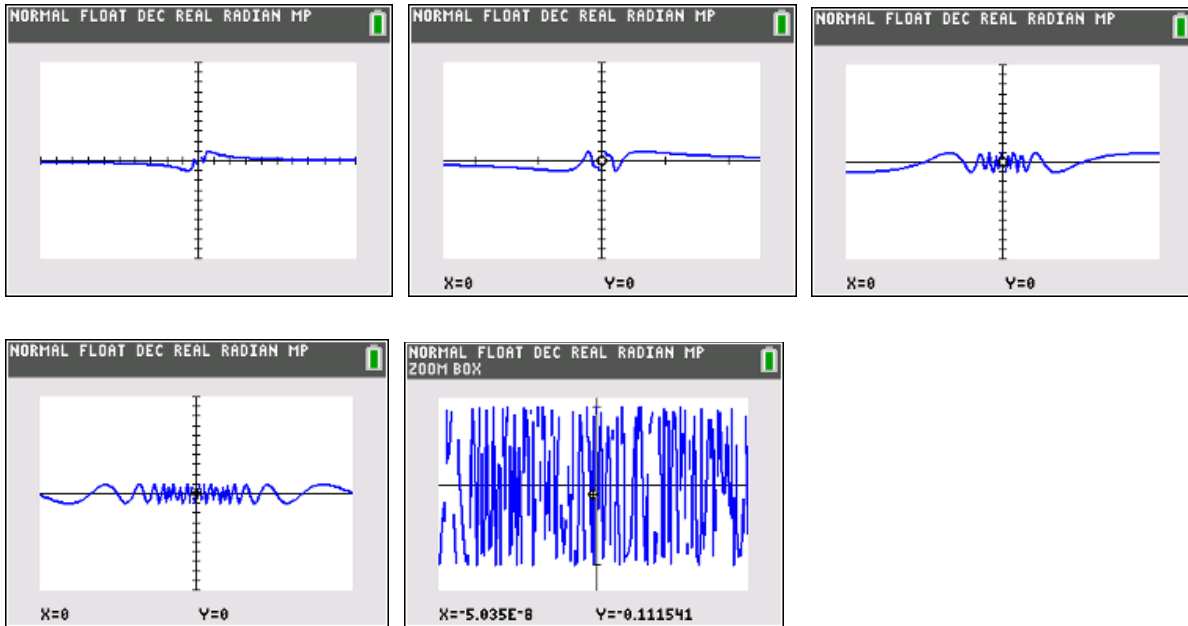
NORMAL FLOAT DEC REAL RADIAN MP

NORMAL FLOAT DEC REAL RADIAN MP

X=0 Y=0

NORMAL FLOAT DEC REAL RADIAN MP

X=0 Y=0

NORMAL FLOAT DEC REAL RADIAN MP

X=0 Y=0

NORMAL FLOAT DEC REAL RADIAN MP
ZOOM BOX

X=⁻5.035E⁻8 Y=⁻0.111541